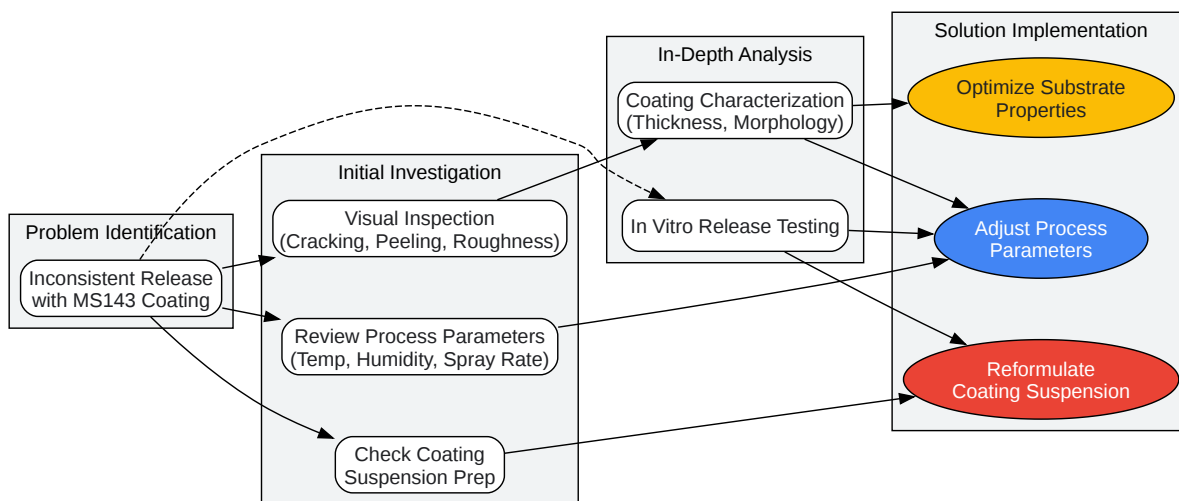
Problem Identification

Inconsistent Release with MS143 Coating

Initial Investigation

Visual Inspection (Cracking, Peeling, Roughness)

Review Process Parameters (Temp, Humidity, Spray Rate)

Check Coating Suspension Prep

In-Depth Analysis

Coating Characterization (Thickness, Morphology)

In Vitro Release Testing

Solution Implementation

Optimize Substrate Properties

Adjust Process Parameters

Reformulate Coating Suspension